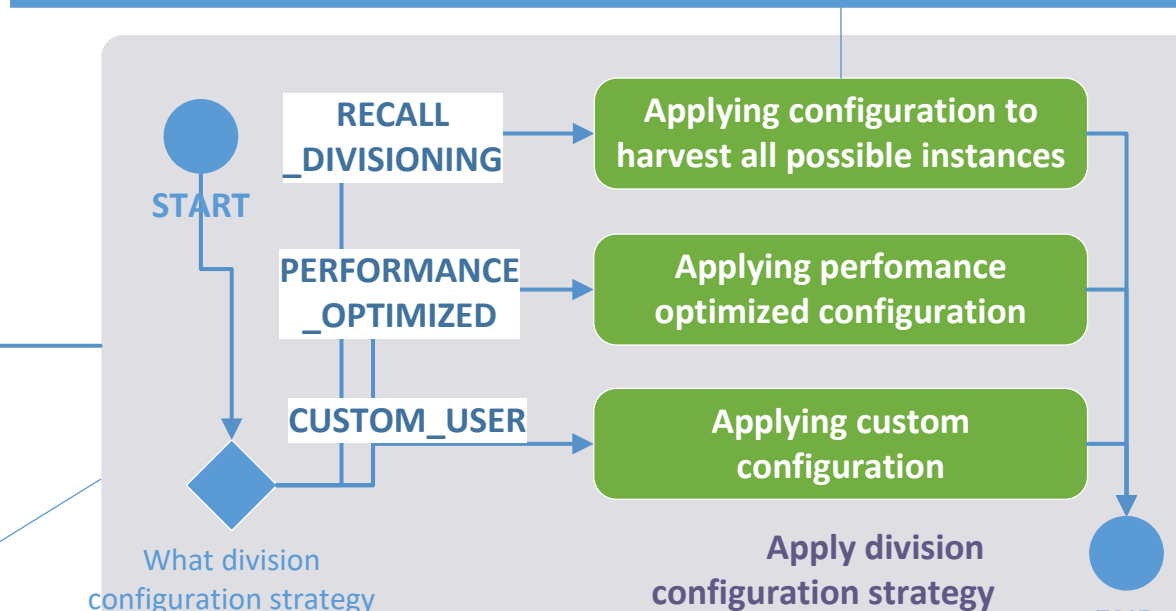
START

RECALL
_DIVISIONING

Applying configuration to harvest all possible instances

PERFORMANCE
_OPTIMIZED

Applying perfomance optimized configuration

CUSTOM_USER

Applying custom configuration

What division configuration strategy

Apply division configuration strategy

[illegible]